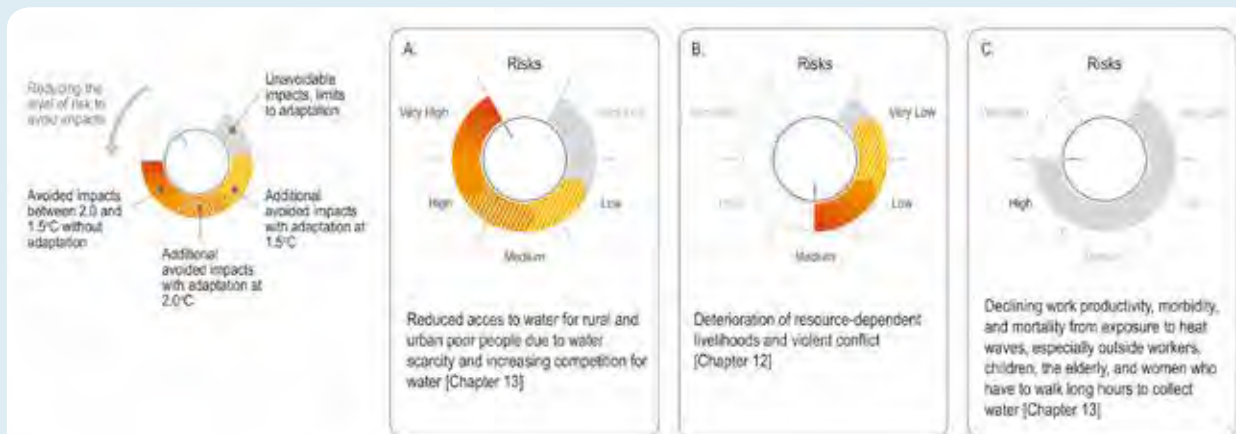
Reducing the level of risk to avoid impacts

Unavoidable impacts, limits to adaptation

Avoided impacts between 2.0 and 1.5°C without adaptation

Additional avoided impacts with adaptation at 1.5°C

Additional avoided impacts with adaptation at 2.0°C

A.

Risks

Very High

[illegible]

High

Low

Medium

Reduced acces to water for rural and urban poor people due to water scarcity and increasing competition for water [Chapter 13]

B.

Risks

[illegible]

Very Low

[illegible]

Low

Medium

Deterioration of resource-dependent livelihoods and violent conflict [Chapter 12]

C.

Risks

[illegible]

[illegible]

High

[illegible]

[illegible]

Declining work productivity, morbidity, and mortality from exposure to heat waves, especially outside workers, children, the elderly, and women who have to walk long hours to collect water [Chapter 13]